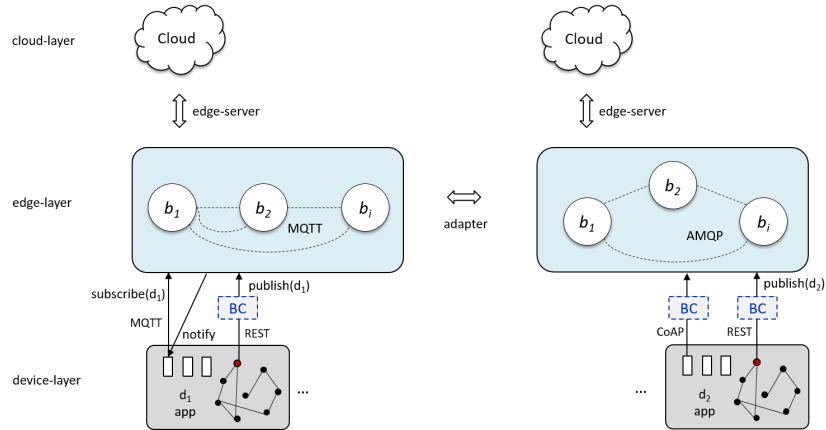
cloud-layer

Cloud

edge-server

edge-layer

$b_1$

$b_2$

$b_i$

MQTT

subscribe($d_1$)

MQTT

notify

publish($d_1$)

BC

REST

device-layer

$d_1$
app

...

adapter

Cloud

edge-server

$b_2$

$b_1$

$b_i$

AMQP

publish($d_2$)

BC

BC

CoAP

REST

...

$d_2$
app